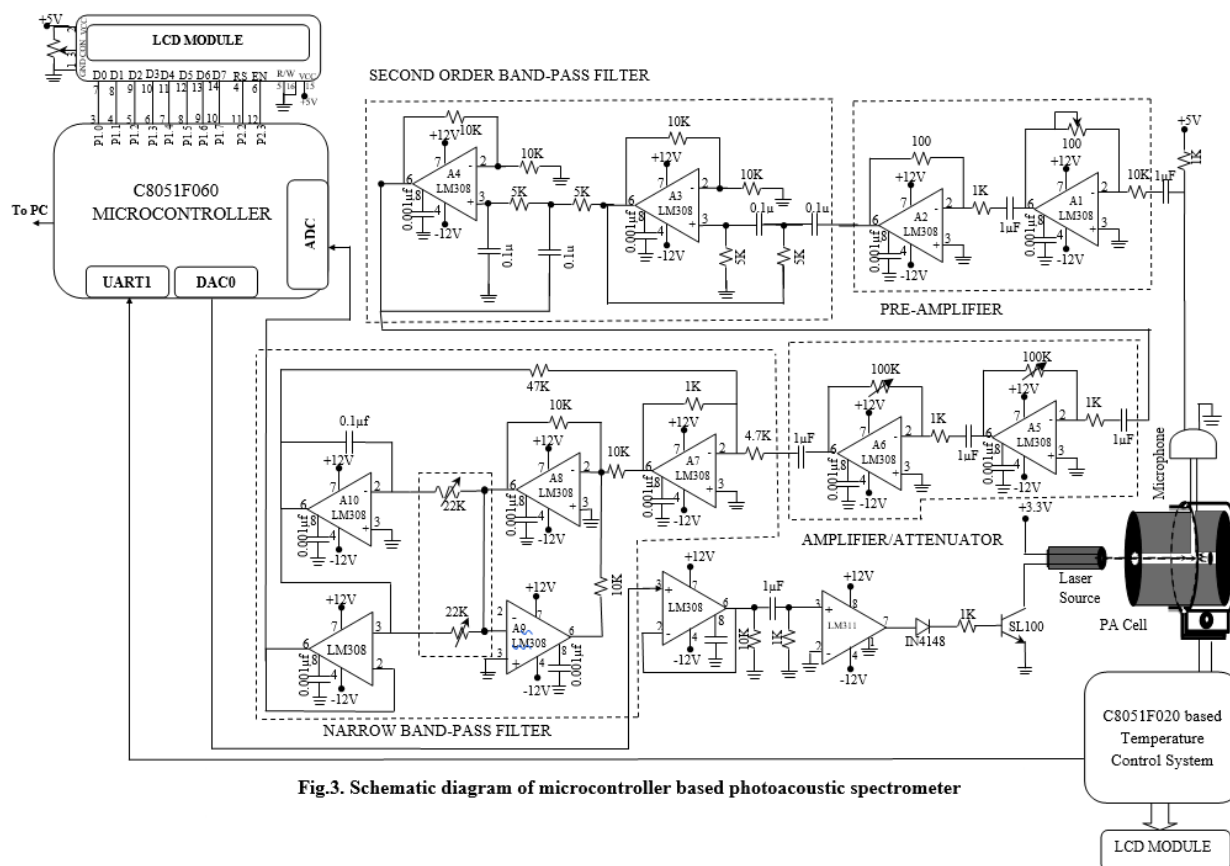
+5V
LCD MODULE
GND CON VCC
D0 D1 D2 D3 D4 D5 D6 D7 RS EN R/W VCC
7 8 9 10 11 12 13 14 4 6 5 16 15
3 4 5 6 7 8 9 10 11 12
P1.0 P1.1 P1.2 P1.3 P1.4 P1.5 P1.6 P1.7 P2.2 P2.3
+5V
To PC
C8051F060
MICROCONTROLLER
ADC
UART1
DAC0

SECOND ORDER BAND-PASS FILTER
10K
+12V
7
A4
LM308
2
6
3
4
8
0.001μf
-12V
10K
5K
5K
0.1μ
0.1μ
10K
+12V
7
A3
LM308
2
6
3
4
8
0.001μf
-12V
10K
0.1μ
0.1μ
5K
5K

100
+12V
7
A2
LM308
2
6
3
4
8
0.001μf
-12V
1K
1μF
100
+12V
7
A1
LM308
2
6
3
4
8
0.001μf
-12V
10K
1μF
+5V
1K
PRE-AMPLIFIER

47K
1K
0.1μf
10K
+12V
A10
LM308
2
6
3
4
8
0.001μf
-12V
22K
+12V
7
A8
LM308
2
6
3
4
8
0.001μf
-12V
10K
+12V
7
A7
LM308
2
6
3
4
8
0.001μf
-12V
4.7K
1μF
100K
+12V
7
A6
LM308
2
6
3
4
8
0.001μf
-12V
1K
1μF
100K
+12V
7
A5
LM308
2
6
3
4
8
0.001μf
-12V
1K
1μF
Microphone
AMPLIFIER/ATTENUATOR
+12V
LM308
6
3
4
8
0.001μf
-12V
22K
+12V
7
A9
LM308
2
6
3
4
8
0.001μf
-12V
10K
+12V
LM308
3
7
6
2
4
8
-12V
1μF
10K
1K
+12V
LM311
3
8
7
2
1
4
-12V
IN4148
1K
SL100
+3.3V
Laser Source
PA Cell
NARROW BAND-PASS FILTER
C8051F020 based Temperature Control System
Fig.3. Schematic diagram of microcontroller based photoacoustic spectrometer
LCD MODULE